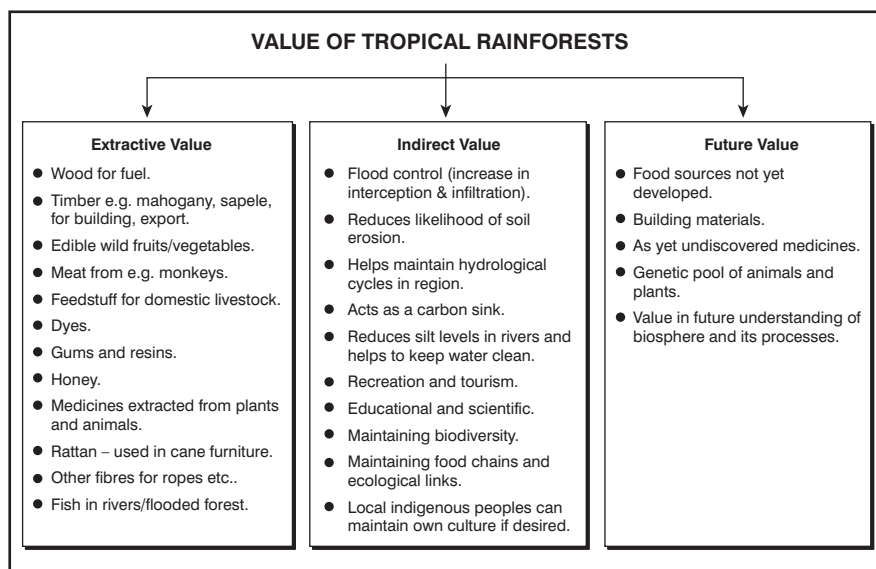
VALUE OF TROPICAL RAINFORESTS

Extractive Value

- Wood for fuel.
- Timber e.g. mahogany, sapele, for building, export.
- Edible wild fruits/vegetables.
- Meat from e.g. monkeys.
- Feedstuff for domestic livestock.
- Dyes.
- Gums and resins.
- Honey.
- Medicines extracted from plants and animals.
- Rattan – used in cane furniture.
- Other fibres for ropes etc..
- Fish in rivers/flooded forest.

Indirect Value

- Flood control (increase in interception & infiltration).
- Reduces likelihood of soil erosion.
- Helps maintain hydrological cycles in region.
- Acts as a carbon sink.
- Reduces silt levels in rivers and helps to keep water clean.
- Recreation and tourism.
- Educational and scientific.
- Maintaining biodiversity.
- Maintaining food chains and ecological links.
- Local indigenous peoples can maintain own culture if desired.

Future Value

- Food sources not yet developed.
- Building materials.
- As yet undiscovered medicines.
- Genetic pool of animals and plants.
- Value in future understanding of biosphere and its processes.